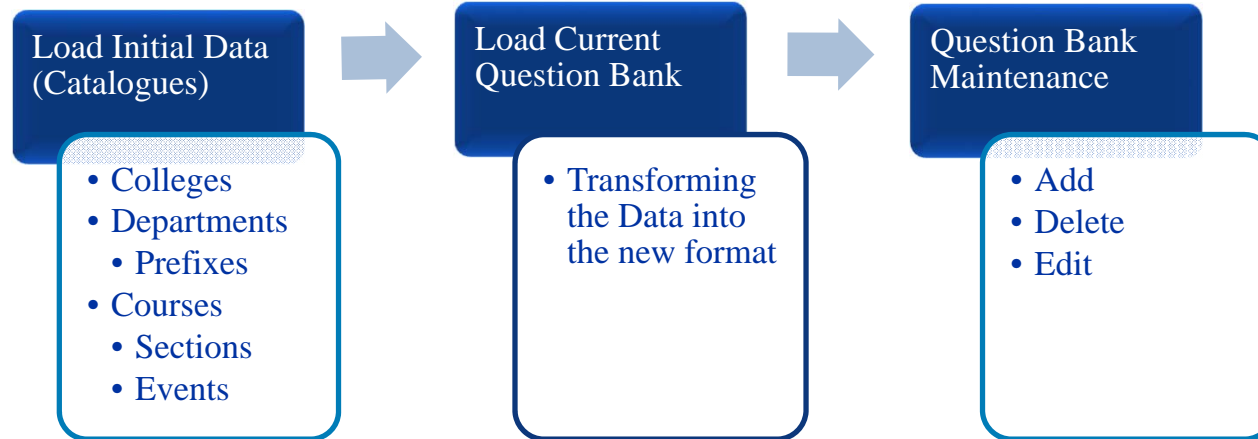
Load Initial Data (Catalogues)

• Colleges
• Departments
  • Prefixes
• Courses
  • Sections
  • Events

Load Current Question Bank

• Transforming the Data into the new format

Question Bank Maintenance

• Add
• Delete
• Edit